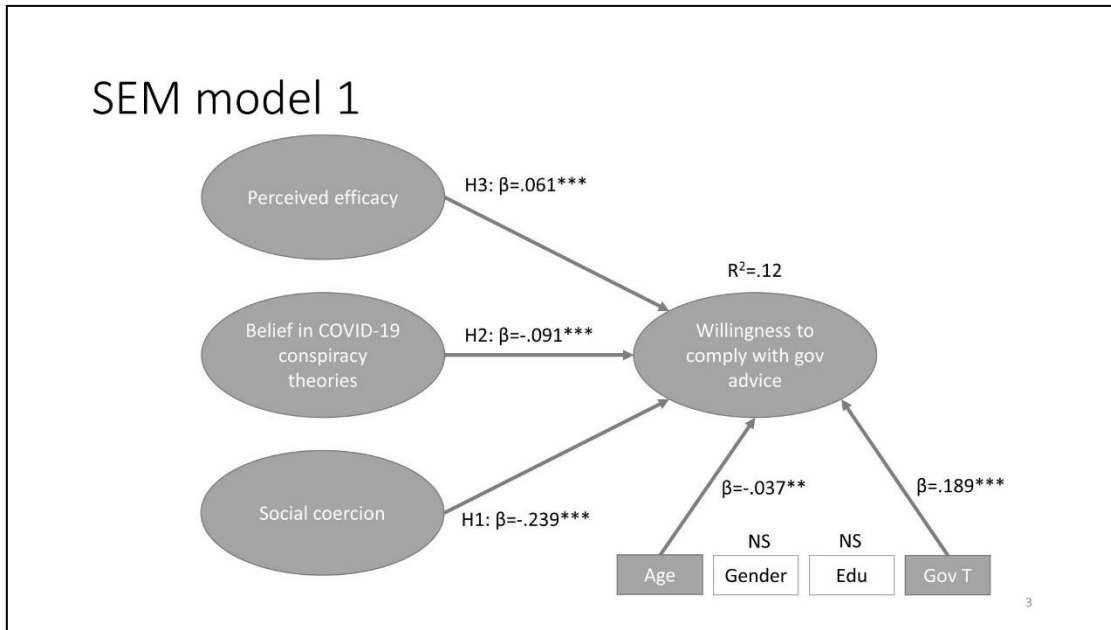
SEM model 1

Perceived efficacy

H3: β=.061***

$R^2$=.12

Belief in COVID-19 conspiracy theories

H2: β=-.091***

Willingness to comply with gov advice

Social coercion

H1: β=-.239***

β=-.037**

β=.189***

NS

NS

Age

Gender

Edu

Gov T

3